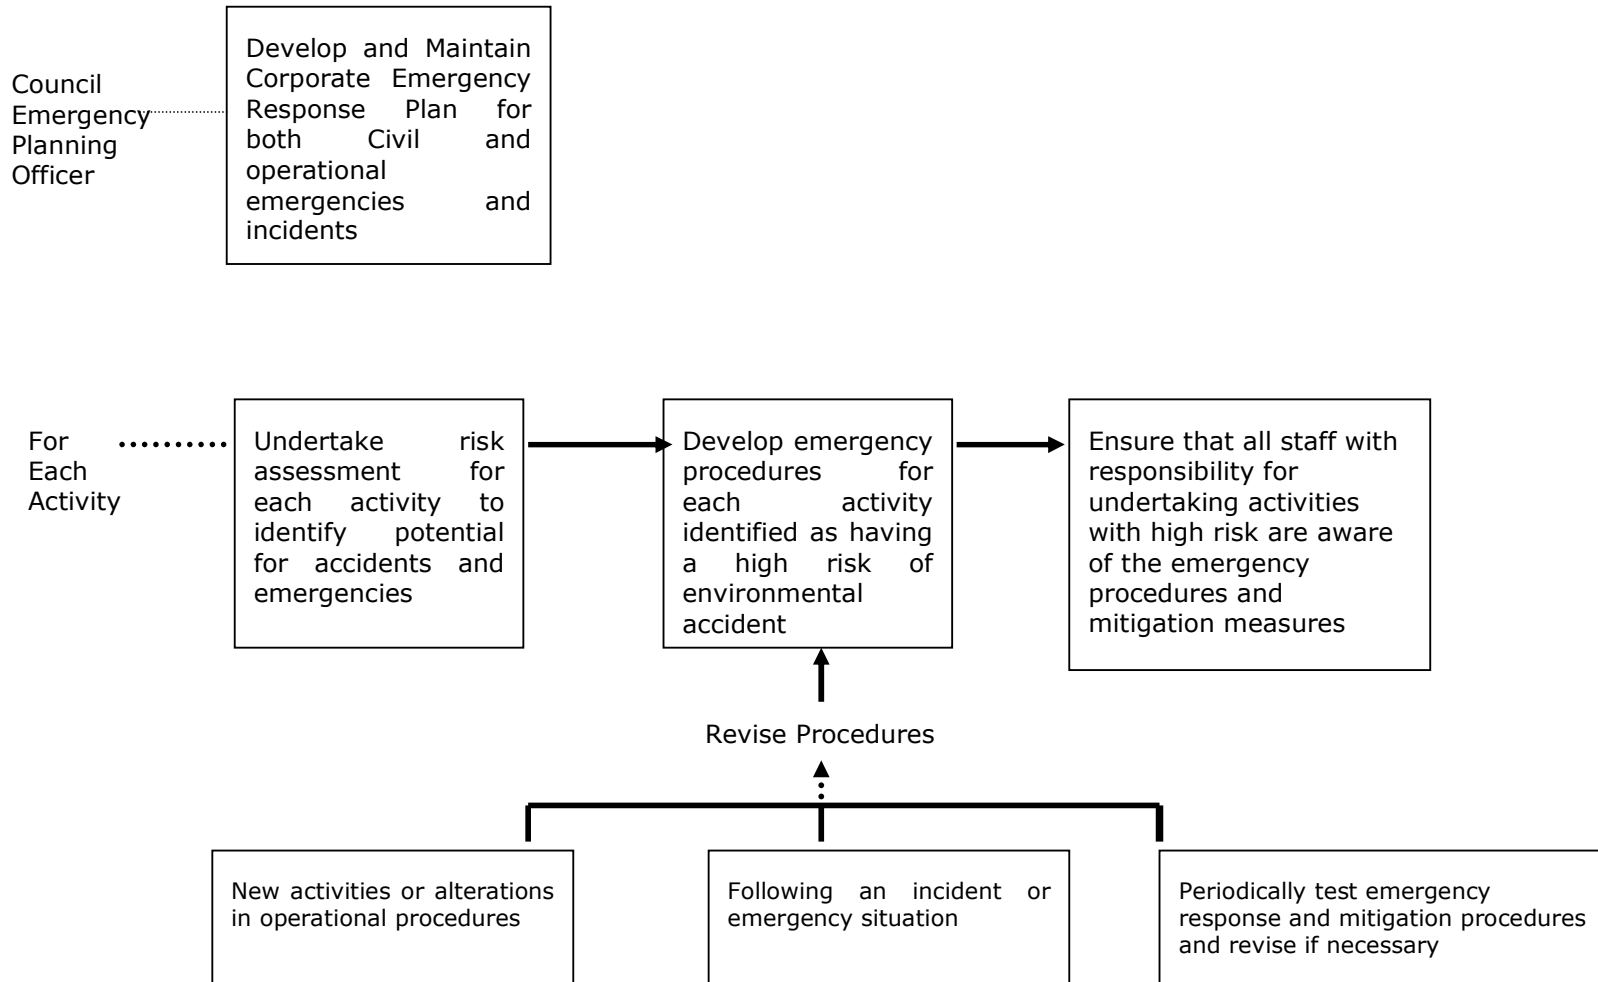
Council Emergency Planning Officer

Develop and Maintain Corporate Emergency Response Plan for both Civil and operational emergencies and incidents

For Each Activity

Undertake risk assessment for each activity to identify potential for accidents and emergencies

Develop emergency procedures for each activity identified as having a high risk of environmental accident

Ensure that all staff with responsibility for undertaking activities with high risk are aware of the emergency procedures and mitigation measures

Revise Procedures

New activities or alterations in operational procedures

Following an incident or emergency situation

Periodically test emergency response and mitigation procedures and revise if necessary